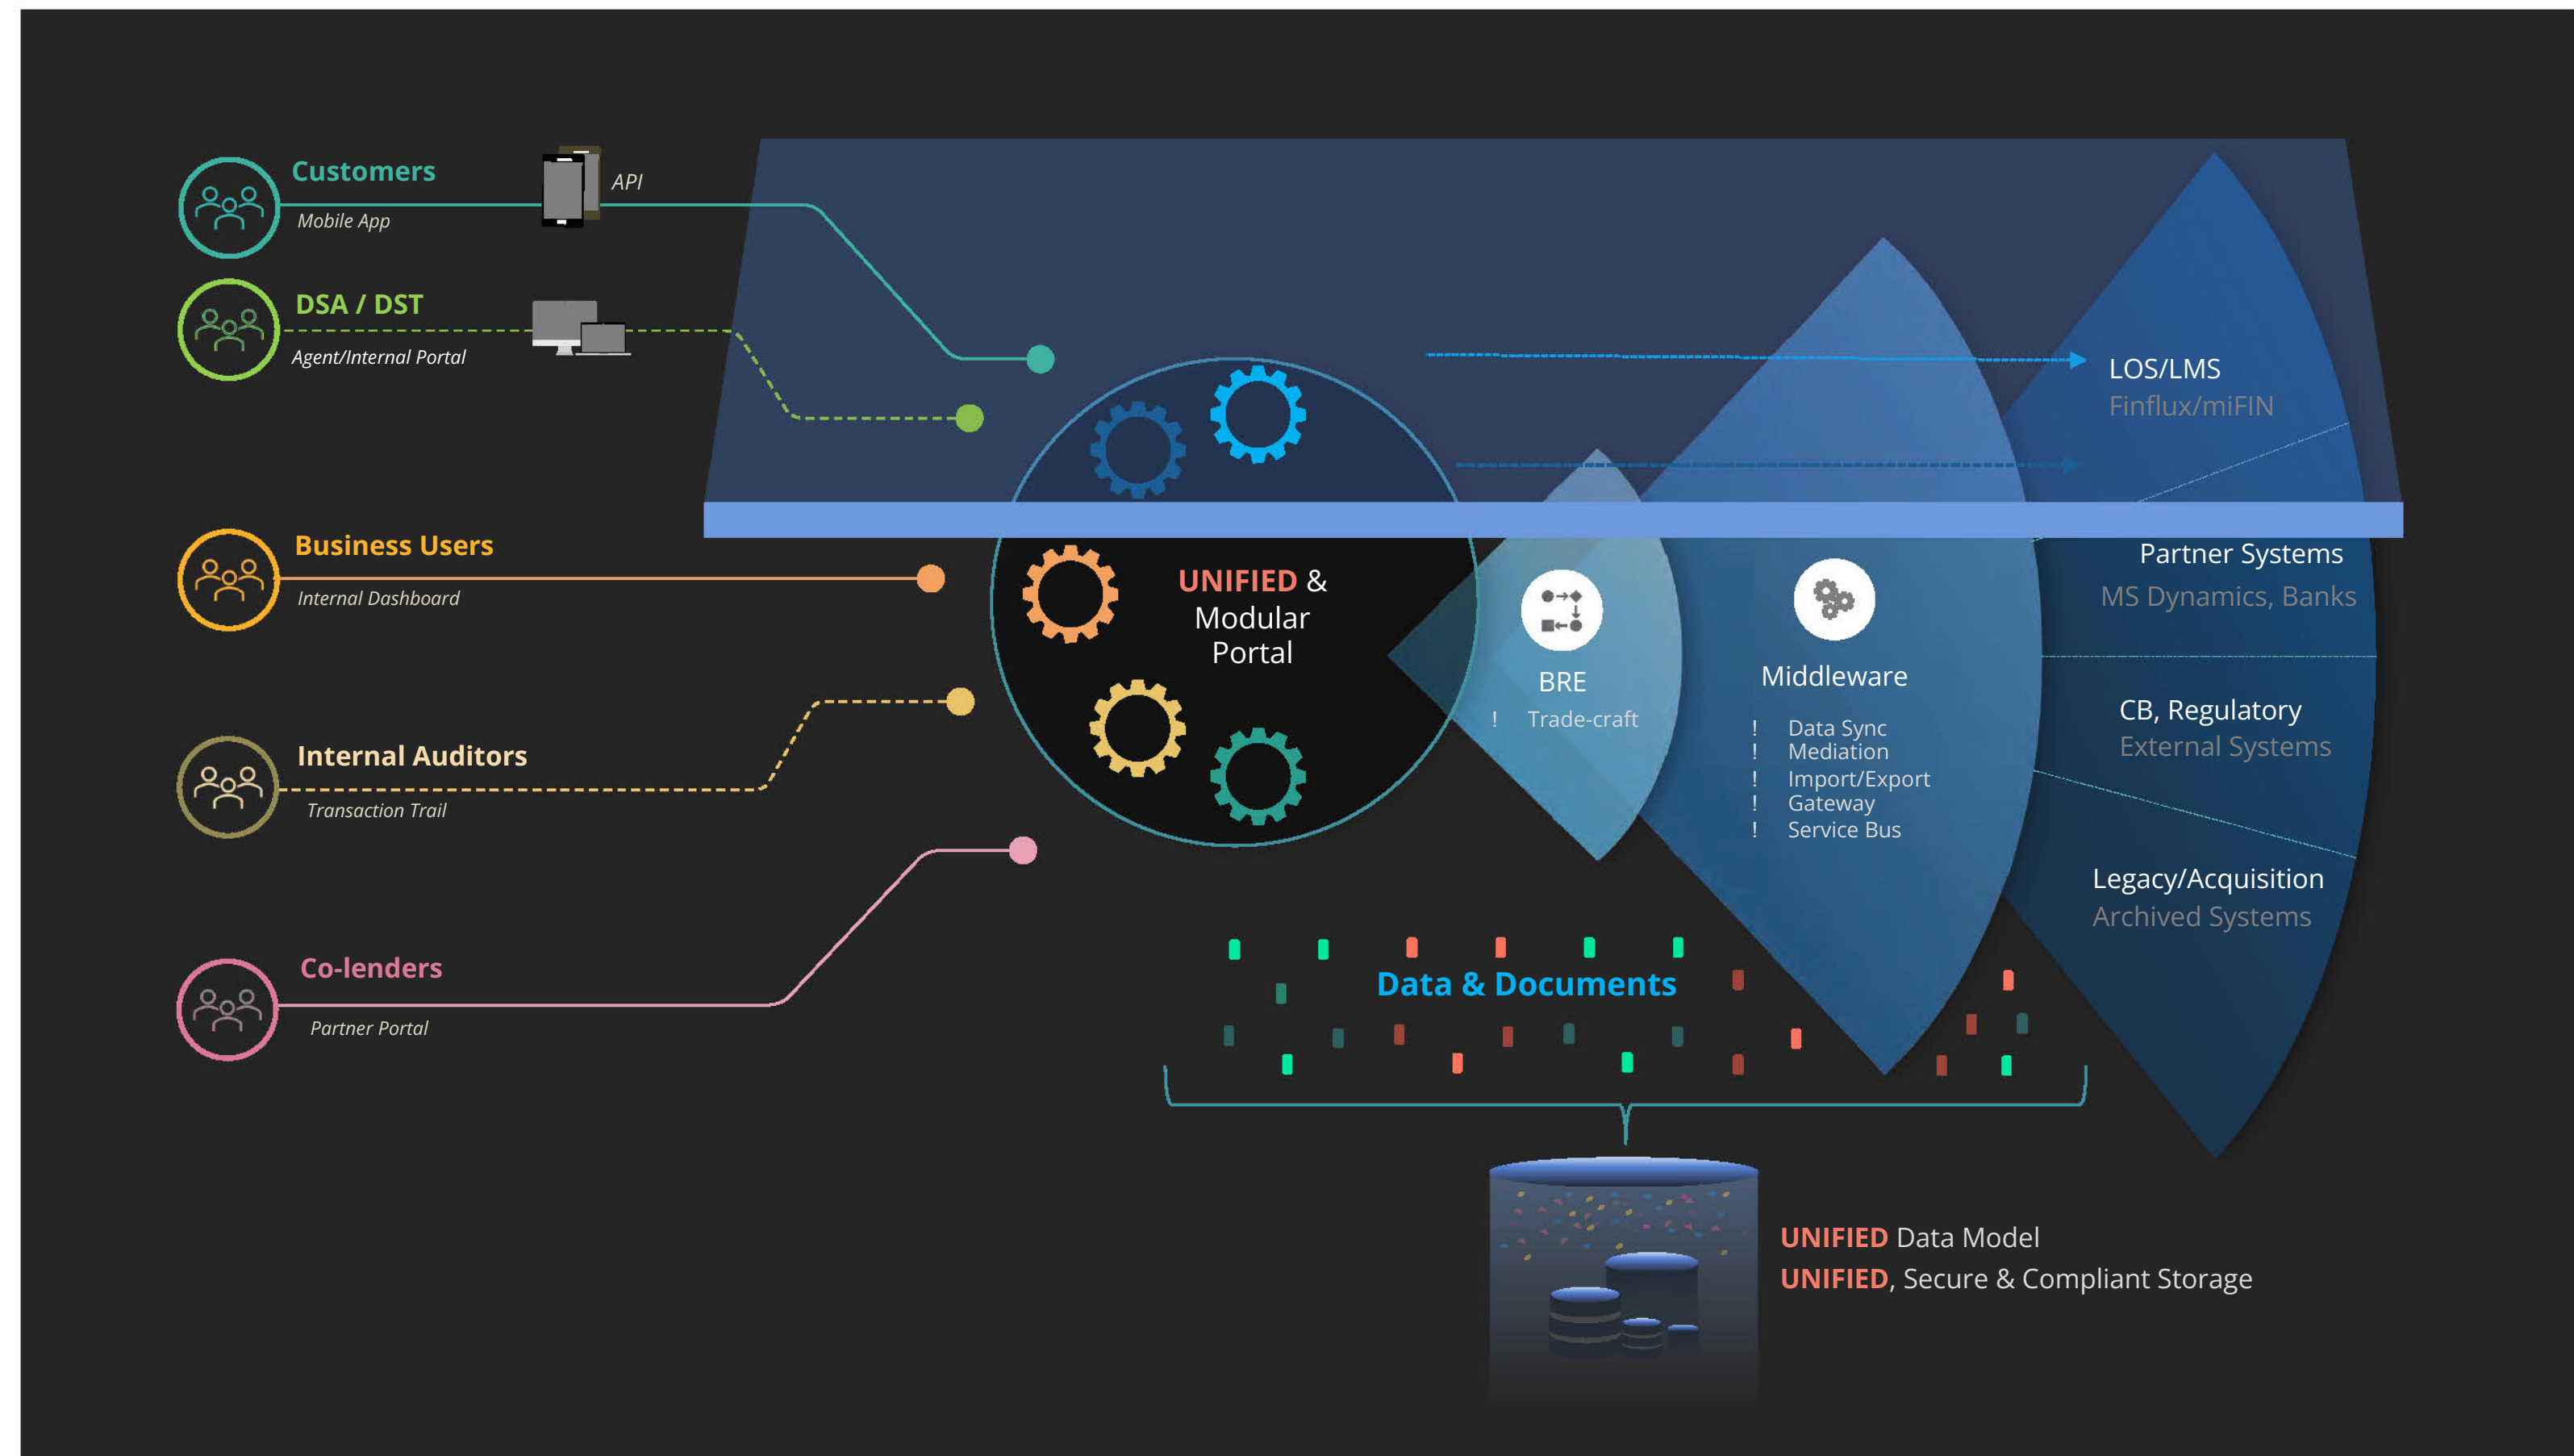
Customers
Mobile App

API

DSA / DST
Agent/Internal Portal

Business Users
Internal Dashboard

Internal Auditors
Transaction Trail

Co-lenders
Partner Portal

UNIFIED & Modular Portal

BRE
! Trade-craft

Middleware
! Data Sync
! Mediation
! Import/Export
! Gateway
! Service Bus

LOS/LMS
Finflux/miFIN

Partner Systems
MS Dynamics, Banks

CB, Regulatory
External Systems

Legacy/Acquisition
Archived Systems

Data & Documents

UNIFIED Data Model
UNIFIED, Secure & Compliant Storage